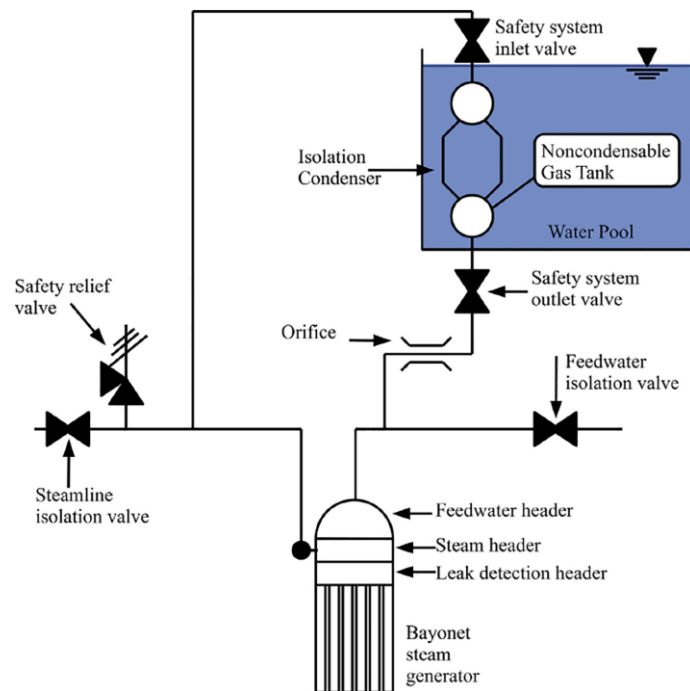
Safety system inlet valve

Isolation Condenser

Noncondensable Gas Tank

Water Pool

Safety system outlet valve

Safety relief valve

Orifice

Feedwater isolation valve

Steamline isolation valve

Feedwater header

Steam header

Leak detection header

Bayonet steam generator